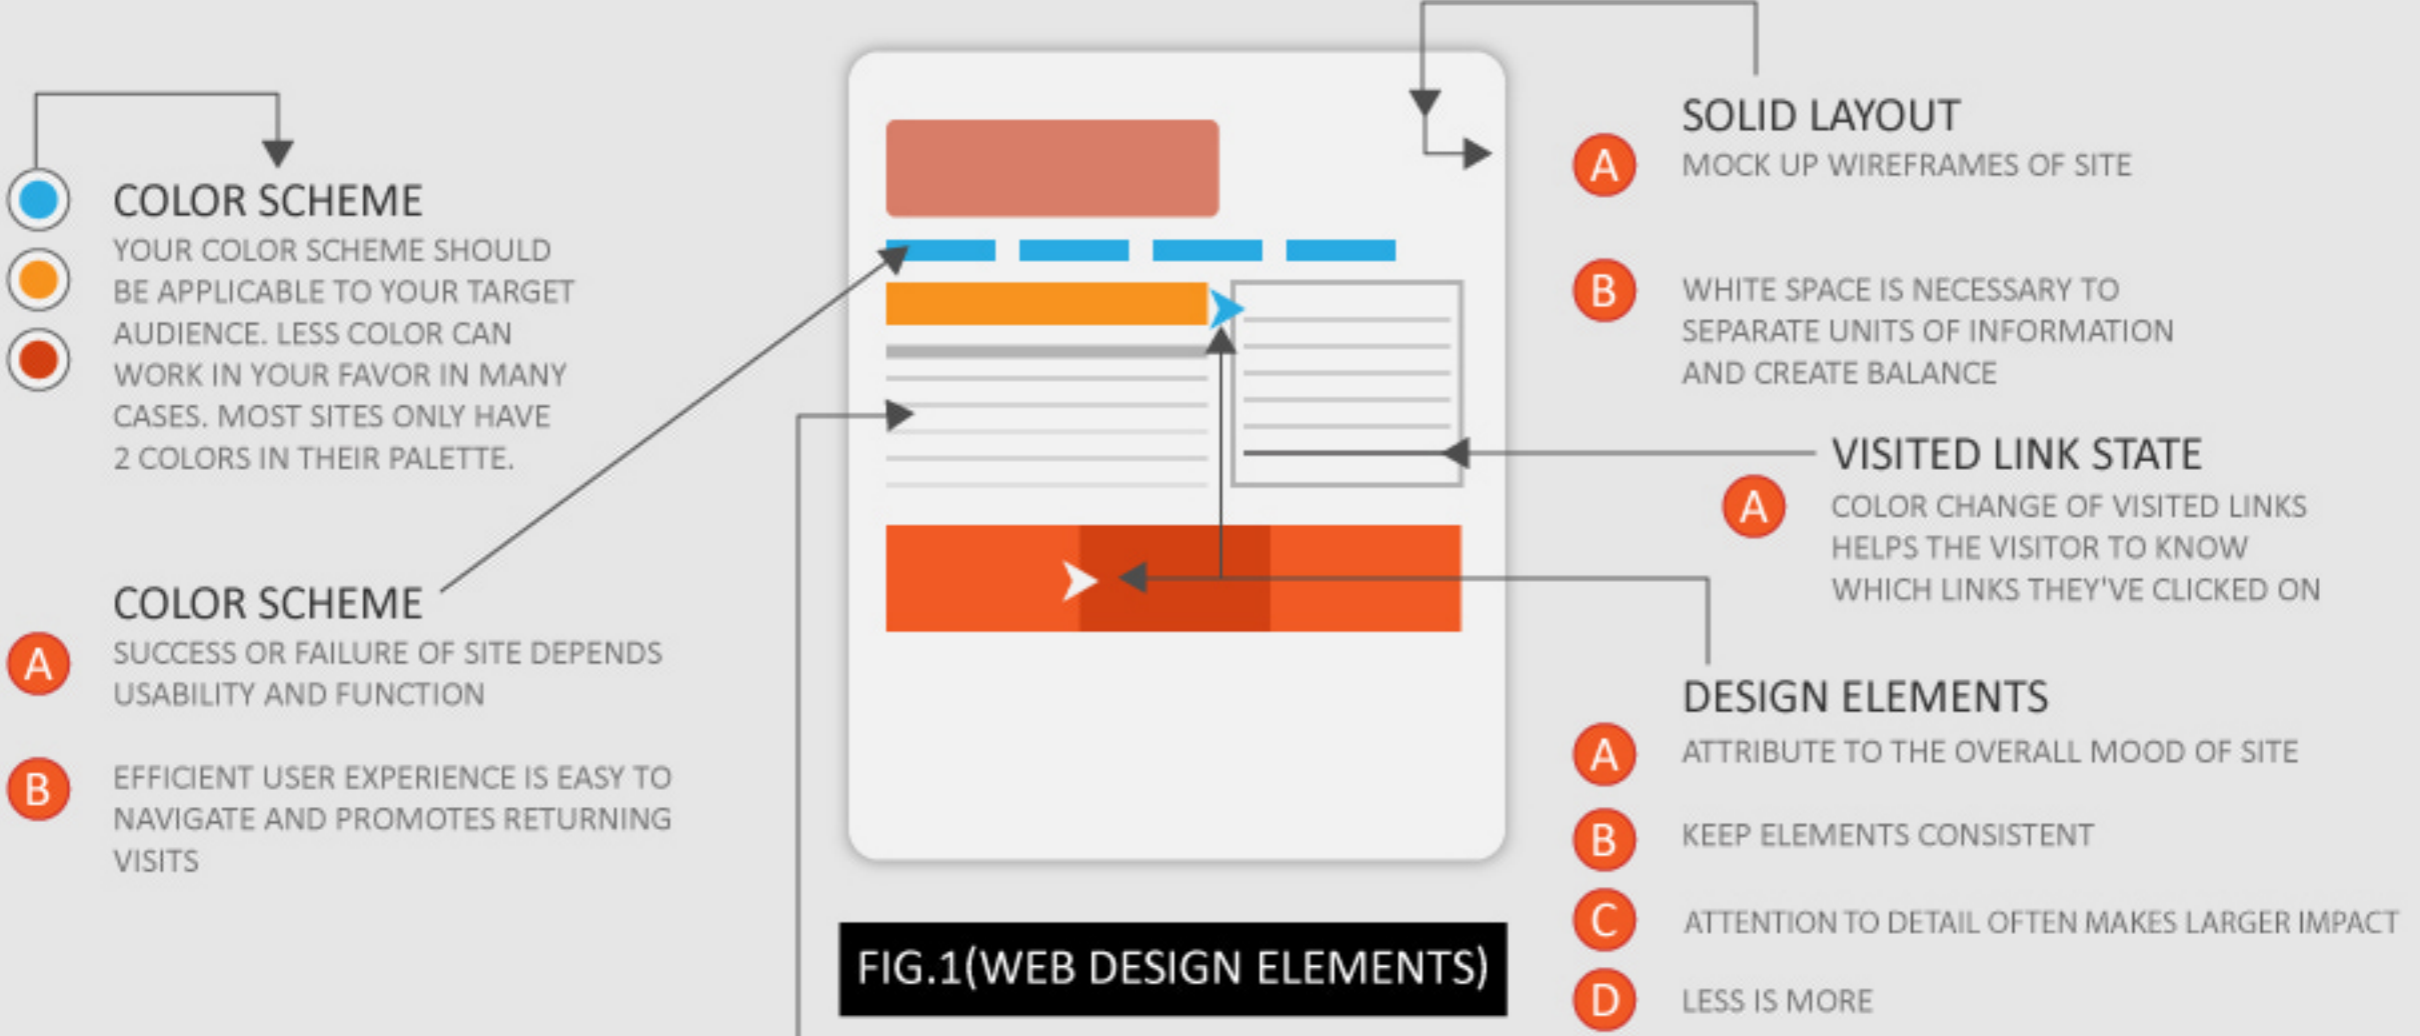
COLOR SCHEME
YOUR COLOR SCHEME SHOULD BE APPLICABLE TO YOUR TARGET AUDIENCE. LESS COLOR CAN WORK IN YOUR FAVOR IN MANY CASES. MOST SITES ONLY HAVE 2 COLORS IN THEIR PALETTE.

COLOR SCHEME
A SUCCESS OR FAILURE OF SITE DEPENDS USABILITY AND FUNCTION
B EFFICIENT USER EXPERIENCE IS EASY TO NAVIGATE AND PROMOTES RETURNING VISITS

FIG.1(WEB DESIGN ELEMENTS)

SOLID LAYOUT
A MOCK UP WIREFRAMES OF SITE
B WHITE SPACE IS NECESSARY TO SEPARATE UNITS OF INFORMATION AND CREATE BALANCE

VISITED LINK STATE
A COLOR CHANGE OF VISITED LINKS HELPS THE VISITOR TO KNOW WHICH LINKS THEY'VE CLICKED ON

DESIGN ELEMENTS
A ATTRIBUTE TO THE OVERALL MOOD OF SITE
B KEEP ELEMENTS CONSISTENT
C ATTENTION TO DETAIL OFTEN MAKES LARGER IMPACT
D LESS IS MORE